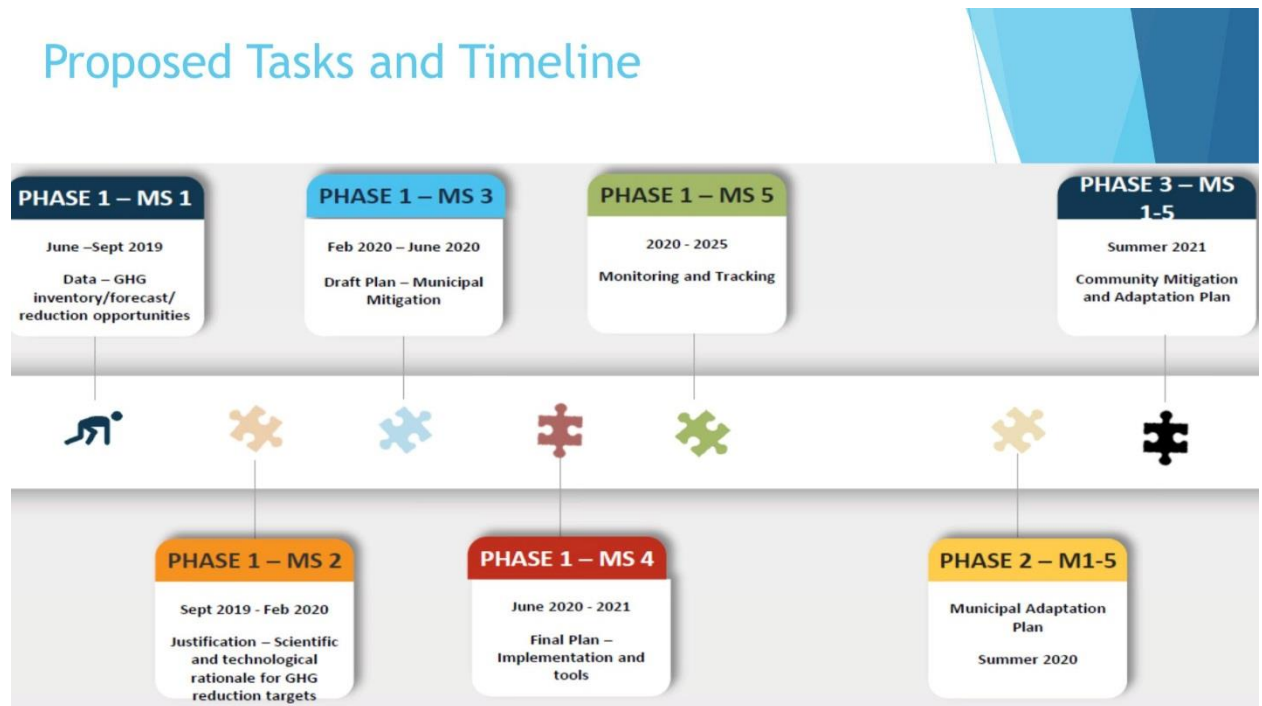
Proposed Tasks and Timeline

PHASE 1 – MS 1

June –Sept 2019

Data – GHG inventory/forecast/ reduction opportunities

PHASE 1 – MS 3

Feb 2020 – June 2020

Draft Plan – Municipal Mitigation

PHASE 1 – MS 5

2020 - 2025

Monitoring and Tracking

PHASE 3 – MS 1-5

Summer 2021

Community Mitigation and Adaptation Plan

PHASE 1 – MS 2

Sept 2019 - Feb 2020

Justification – Scientific and technological rationale for GHG reduction targets

PHASE 1 – MS 4

June 2020 - 2021

Final Plan – Implementation and tools

PHASE 2 – M1-5

Municipal Adaptation Plan

Summer 2020